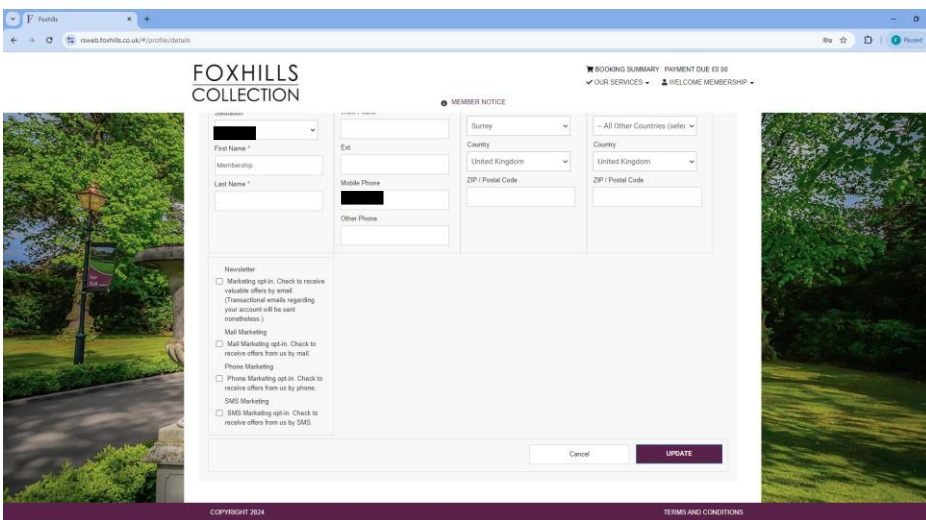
Foxhills

roweb.foxhills.co.uk/#/profile/details

Paused

FOXHILLS
COLLECTION

BOOKING SUMMARY PAYMENT DUE £0.00
OUR SERVICES
WELCOME MEMBERSHIP

MEMBER NOTICE

Salutation

First Name *
Membership

Last Name *

Work Phone

Ext.

Mobile Phone

Other Phone

Surrey

Country
United Kingdom

ZIP / Postal Code

-- All Other Countries (selec

Country
United Kingdom

ZIP / Postal Code

Newsletter
Marketing opt-in. Check to receive valuable offers by email. (Transactional emails regarding your account will be sent nonetheless.)

Mail Marketing
Mail Marketing opt-in. Check to receive offers from us by mail.

Phone Marketing
Phone Marketing opt-in. Check to receive offers from us by phone.

SMS Marketing
SMS Marketing opt-in. Check to receive offers from us by SMS.

Cancel

UPDATE

COPYRIGHT 2024

TERMS AND CONDITIONS